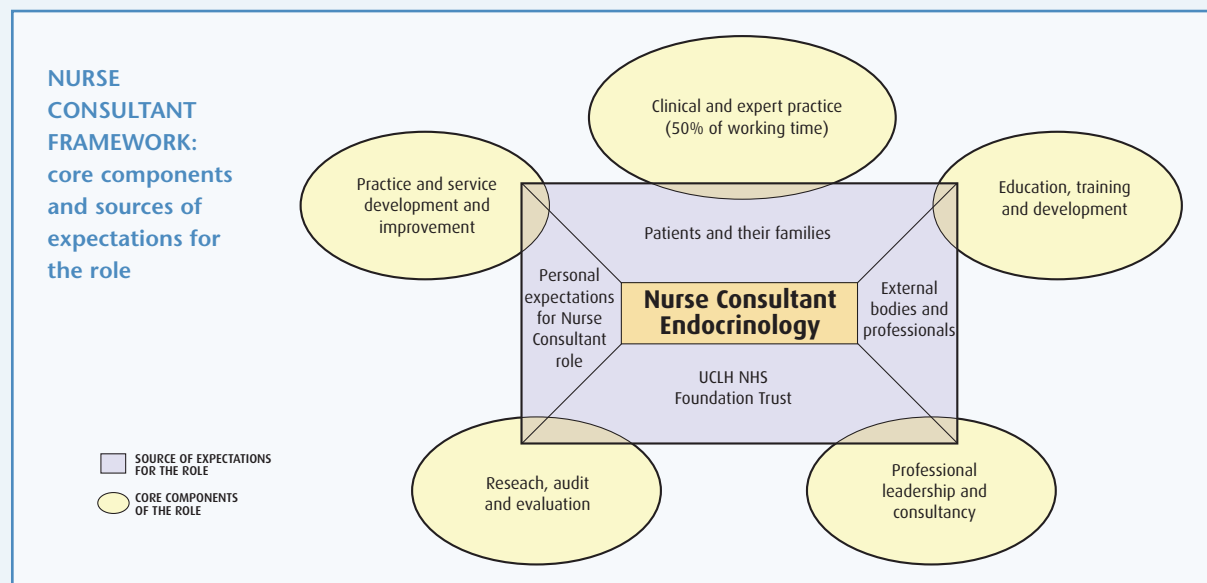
NURSE CONSULTANT FRAMEWORK: core components and sources of expectations for the role

Clinical and expert practice (50% of working time)

Practice and service development and improvement

Education, training and development

Patients and their families

Personal expectations for Nurse Consultant role

Nurse Consultant Endocrinology

External bodies and professionals

UCLH NHS Foundation Trust

SOURCE OF EXPECTATIONS FOR THE ROLE

CORE COMPONENTS OF THE ROLE

Reseach, audit and evaluation

Professional leadership and consultancy